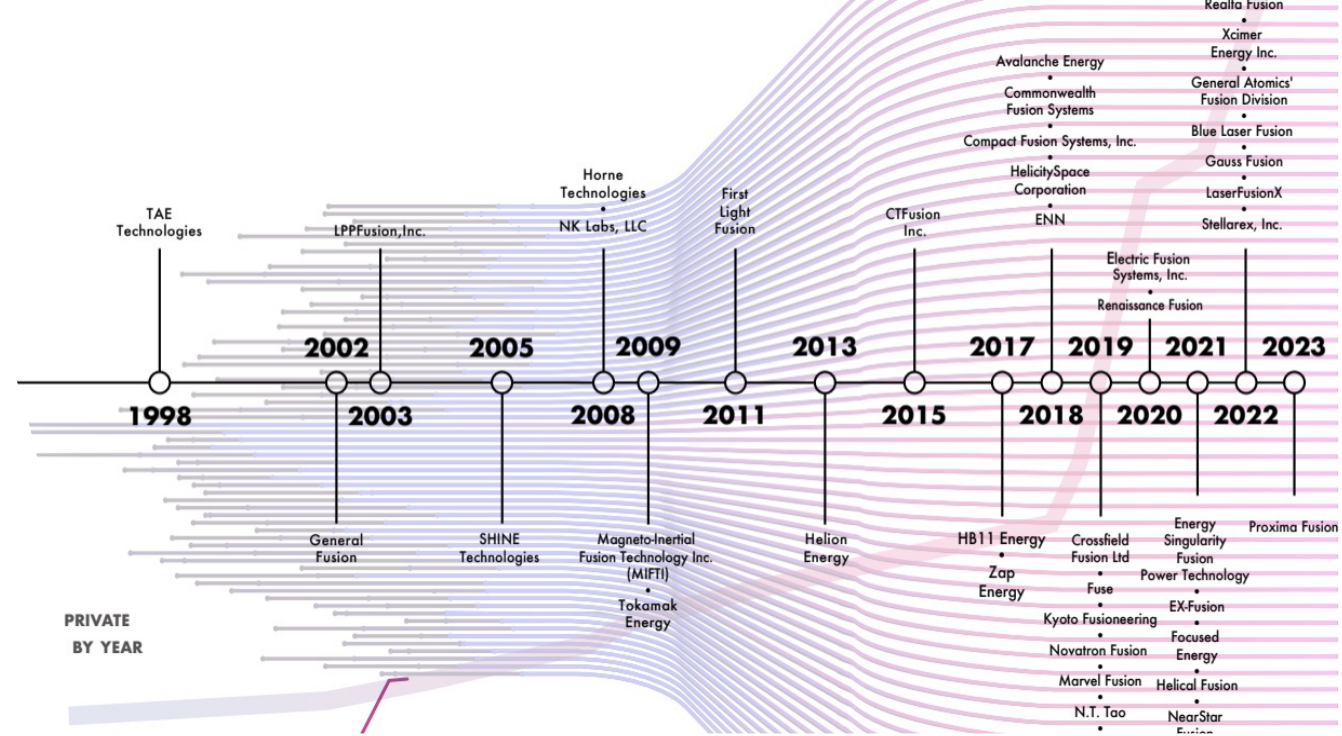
TAE Technologies

LPPFusion,Inc.

Horne Technologies
•
NK Labs, LLC

First Light Fusion

CTFusion Inc.

Avalanche Energy
•
Commonwealth Fusion Systems
•
Compact Fusion Systems, Inc.
•
HelicitySpace Corporation
•
ENN

Electric Fusion Systems, Inc.
•
Renaissance Fusion

Realta Fusion
•
Xcimer Energy Inc.
•
General Atomics' Fusion Division
•
Blue Laser Fusion
•
Gauss Fusion
•
LaserFusionX
•
Stellarex, Inc.

2002 2005 2009 2013 2017 2019 2021 2023

1998 2003 2008 2011 2015 2018 2020 2022

General Fusion

SHINE Technologies

Magneto-Inertial Fusion Technology Inc. (MIFTI)
•
Tokamak Energy

Helion Energy

HB11 Energy
•
Zap Energy

Crossfield Fusion Ltd
•
Fuse
•
Kyoto Fusioneering
•
Novatron Fusion
•
Marvel Fusion
•
N.T. Tao
•

Energy Singularity Fusion
Power Technology
•
EX-Fusion
•
Focused Energy
•
Helical Fusion
•
NearStar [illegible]

Proxima Fusion

PRIVATE BY YEAR